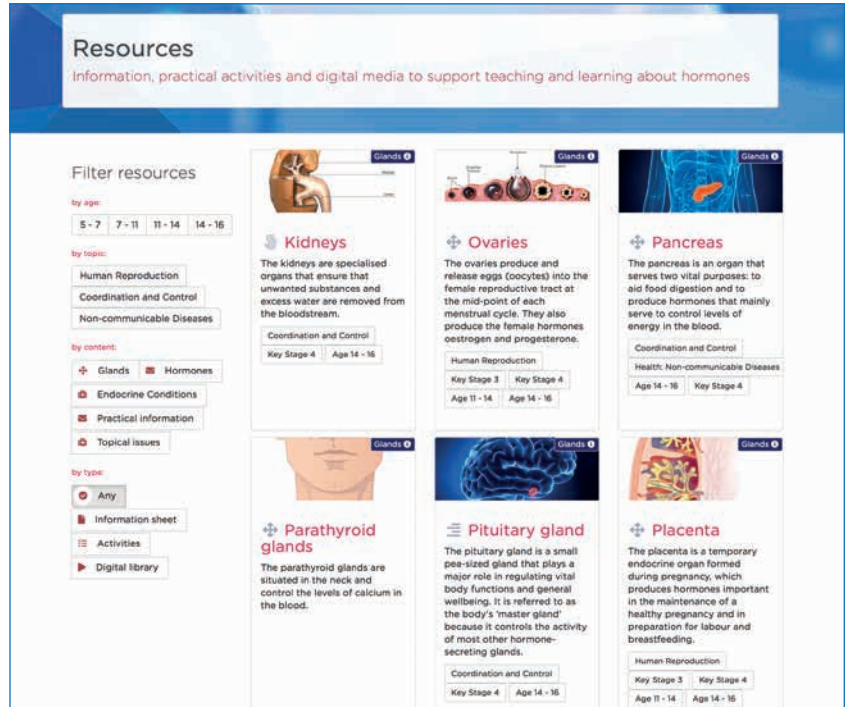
Resources

Information, practical activities and digital media to support teaching and learning about hormones

Filter resources

by age:

5 - 7 | 7 - 11 | 11 - 14 | 14 - 16

by topic:

Human Reproduction

Coordination and Control

Non-communicable Diseases

by content:

Glands | Hormones

Endocrine Conditions

Practical information

Topical issues

by type:

Any

Information sheet

Activities

Digital library

Glands

Kidneys

The kidneys are specialised organs that ensure that unwanted substances and excess water are removed from the bloodstream.

Coordination and Control

Key Stage 4 | Age 14 - 16

Glands

Ovaries

The ovaries produce and release eggs (oocytes) into the female reproductive tract at the mid-point of each menstrual cycle. They also produce the female hormones oestrogen and progesterone.

Human Reproduction

Key Stage 3 | Key Stage 4

Age 11 - 14 | Age 14 - 16

Glands

Pancreas

The pancreas is an organ that serves two vital purposes: to aid food digestion and to produce hormones that mainly serve to control levels of energy in the blood.

Coordination and Control

Health: Non-communicable Diseases

Age 14 - 16 | Key Stage 4

Glands

Parathyroid glands

The parathyroid glands are situated in the neck and control the levels of calcium in the blood.

Glands

Pituitary gland

The pituitary gland is a small pea-sized gland that plays a major role in regulating vital body functions and general wellbeing. It is referred to as the body's 'master gland' because it controls the activity of most other hormone-secreting glands.

Coordination and Control

Key Stage 4 | Age 14 - 16

Glands

Placenta

The placenta is a temporary endocrine organ formed during pregnancy, which produces hormones important in the maintenance of a healthy pregnancy and in preparation for labour and breastfeeding.

Human Reproduction

Key Stage 3 | Key Stage 4

Age 11 - 14 | Age 14 - 16